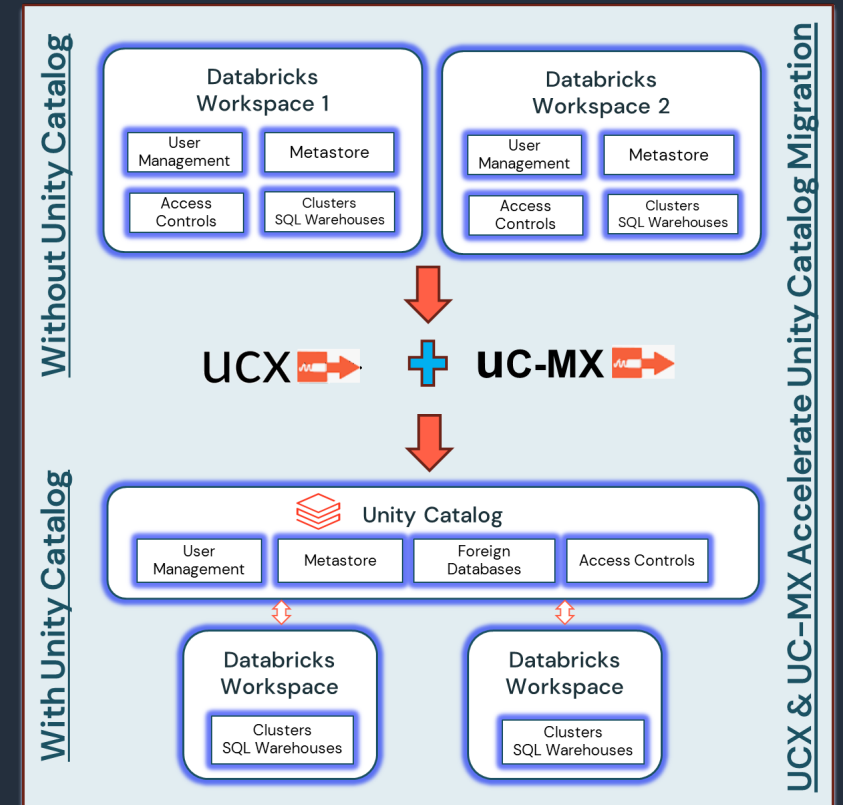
Without Unity Catalog

Databricks Workspace 1

User Management

Metastore

Access Controls

Clusters SQL Warehouses

Databricks Workspace 2

User Management

Metastore

Access Controls

Clusters SQL Warehouses

UCX

UC-MX

With Unity Catalog

Unity Catalog

User Management

Metastore

Foreign Databases

Access Controls

Databricks Workspace

Clusters SQL Warehouses

Databricks Workspace

Clusters SQL Warehouses

UCX & UC-MX Accelerate Unity Catalog Migration